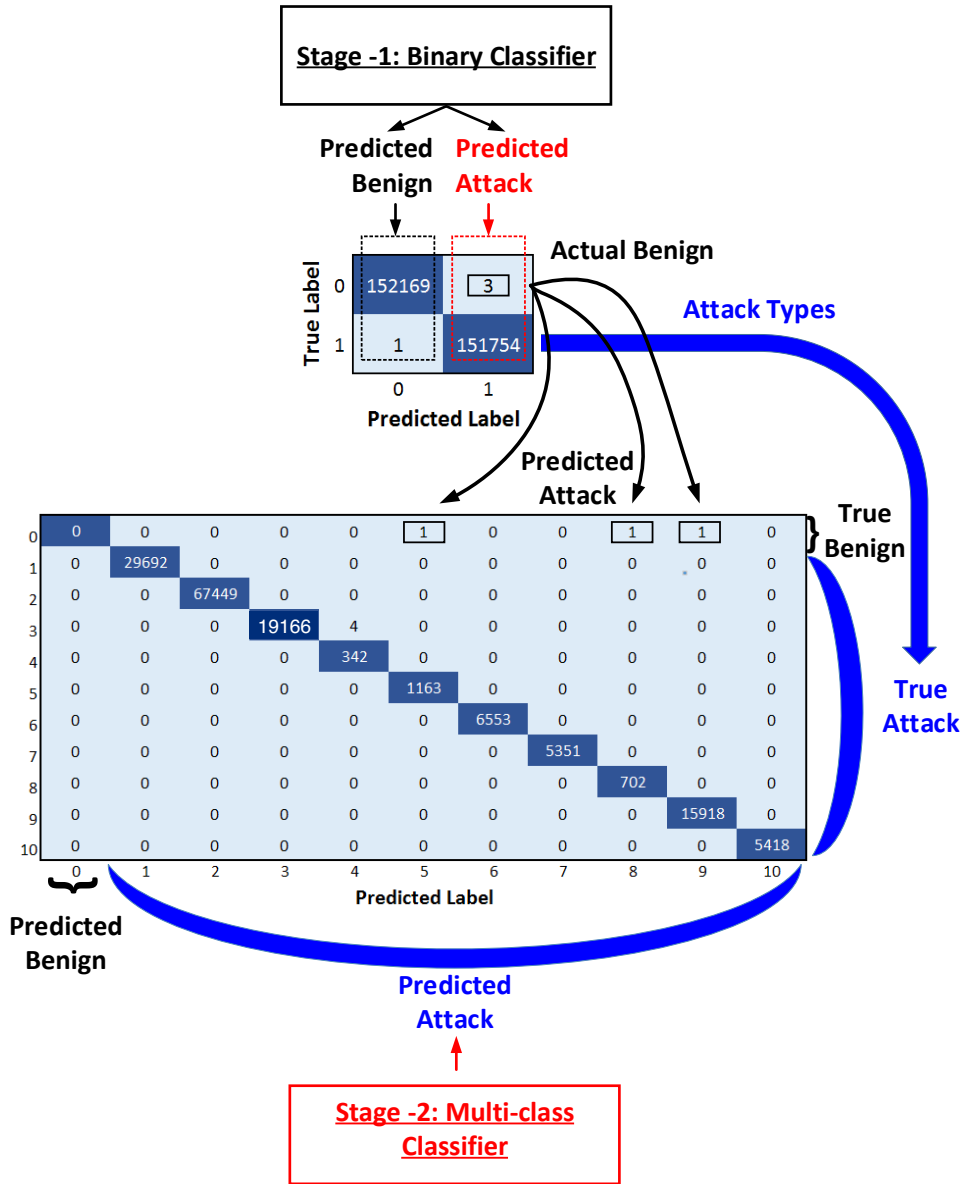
Stage -1: Binary Classifier

Predicted Benign

Predicted Attack

Actual Benign

| True Label | 0 | 1 |
|---|---|---|
| 0 | 152169 | 3 |
| 1 | 1 | 151754 |

Predicted Label

Attack Types

Predicted Attack

True Benign

|  | 0 | 1 | 2 | 3 | 4 | 5 | 6 | 7 | 8 | 9 | 10 |
|---|---|---|---|---|---|---|---|---|---|---|---|
| 0 | 0 | 0 | 0 | 0 | 0 | 1 | 0 | 0 | 1 | 1 | 0 |
| 1 | 0 | 29692 | 0 | 0 | 0 | 0 | 0 | 0 | 0 | 0 | 0 |
| 2 | 0 | 0 | 67449 | 0 | 0 | 0 | 0 | 0 | 0 | 0 | 0 |
| 3 | 0 | 0 | 0 | 19166 | 4 | 0 | 0 | 0 | 0 | 0 | 0 |
| 4 | 0 | 0 | 0 | 0 | 342 | 0 | 0 | 0 | 0 | 0 | 0 |
| 5 | 0 | 0 | 0 | 0 | 0 | 1163 | 0 | 0 | 0 | 0 | 0 |
| 6 | 0 | 0 | 0 | 0 | 0 | 0 | 6553 | 0 | 0 | 0 | 0 |
| 7 | 0 | 0 | 0 | 0 | 0 | 0 | 0 | 5351 | 0 | 0 | 0 |
| 8 | 0 | 0 | 0 | 0 | 0 | 0 | 0 | 0 | 702 | 0 | 0 |
| 9 | 0 | 0 | 0 | 0 | 0 | 0 | 0 | 0 | 0 | 15918 | 0 |
| 10 | 0 | 0 | 0 | 0 | 0 | 0 | 0 | 0 | 0 | 0 | 5418 |

Predicted Label

True Attack

Predicted Benign

Predicted Attack

Stage -2: Multi-class Classifier